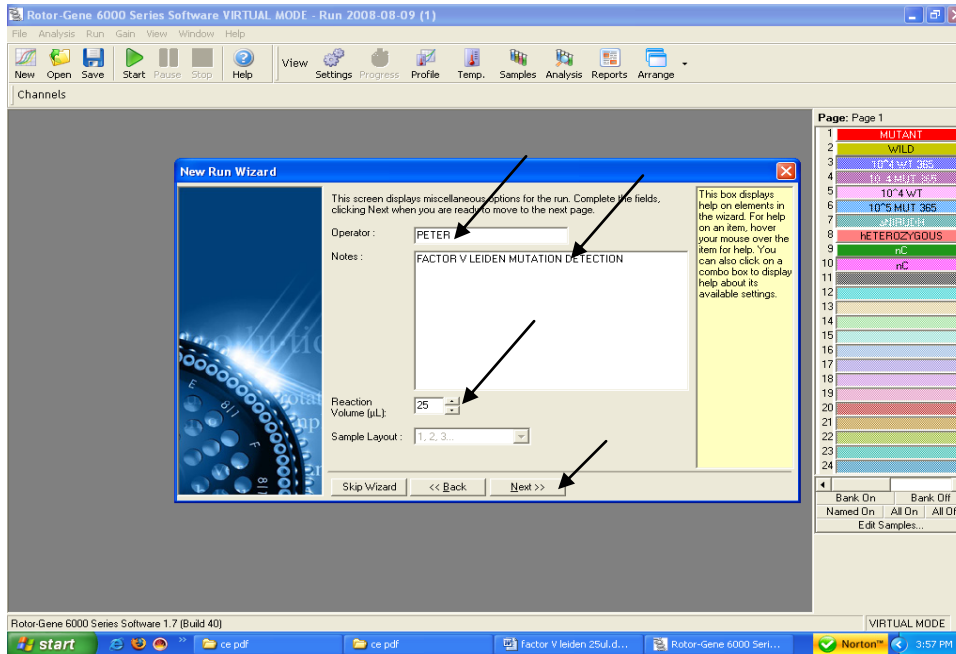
Rotor-Gene 6000 Series Software VIRTUAL MODE - Run 2008-08-09 (1)

File Analysis Run Gain View Window Help

New Open Save Start Pause Stop Help View Settings Progress Profile Temp. Samples Analysis Reports Arrange

Channels

New Run Wizard

This screen displays miscellaneous options for the run. Complete the fields, clicking Next when you are ready to move to the next page.

Operator : PETER

Notes : FACTOR V LEIDEN MUTATION DETECTION

Reaction Volume (µL): 25

Sample Layout : 1, 2, 3...

This box displays help on elements in the wizard. For help on an item, hover your mouse over the item for help. You can also click on a combo box to display help about its available settings.

Skip Wizard << Back Next >>

Page: Page 1

| | |
|---|---|
| 1 | MUTANT |
| 2 | WILD |
| 3 | 10^4 WT 365 |
| 4 | 10^4 MUT 365 |
| 5 | 10^4 WT |
| 6 | 10^5 MUT 365 |
| 7 | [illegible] |
| 8 | hETEROZYGOUS |
| 9 | nC |
| 10 | nC |
| 11 | |
| 12 | |
| 13 | |
| 14 | |
| 15 | |
| 16 | |
| 17 | |
| 18 | |
| 19 | |
| 20 | |
| 21 | |
| 22 | |
| 23 | |
| 24 | |

Bank On Bank Off
Named On All On All Of
Edit Samples...

Rotor-Gene 6000 Series Software 1.7 (Build 40)

VIRTUAL MODE

start ce pdf ce pdf factor V leiden 25ul.d... Rotor-Gene 6000 Seri... Norton 3:57 PM